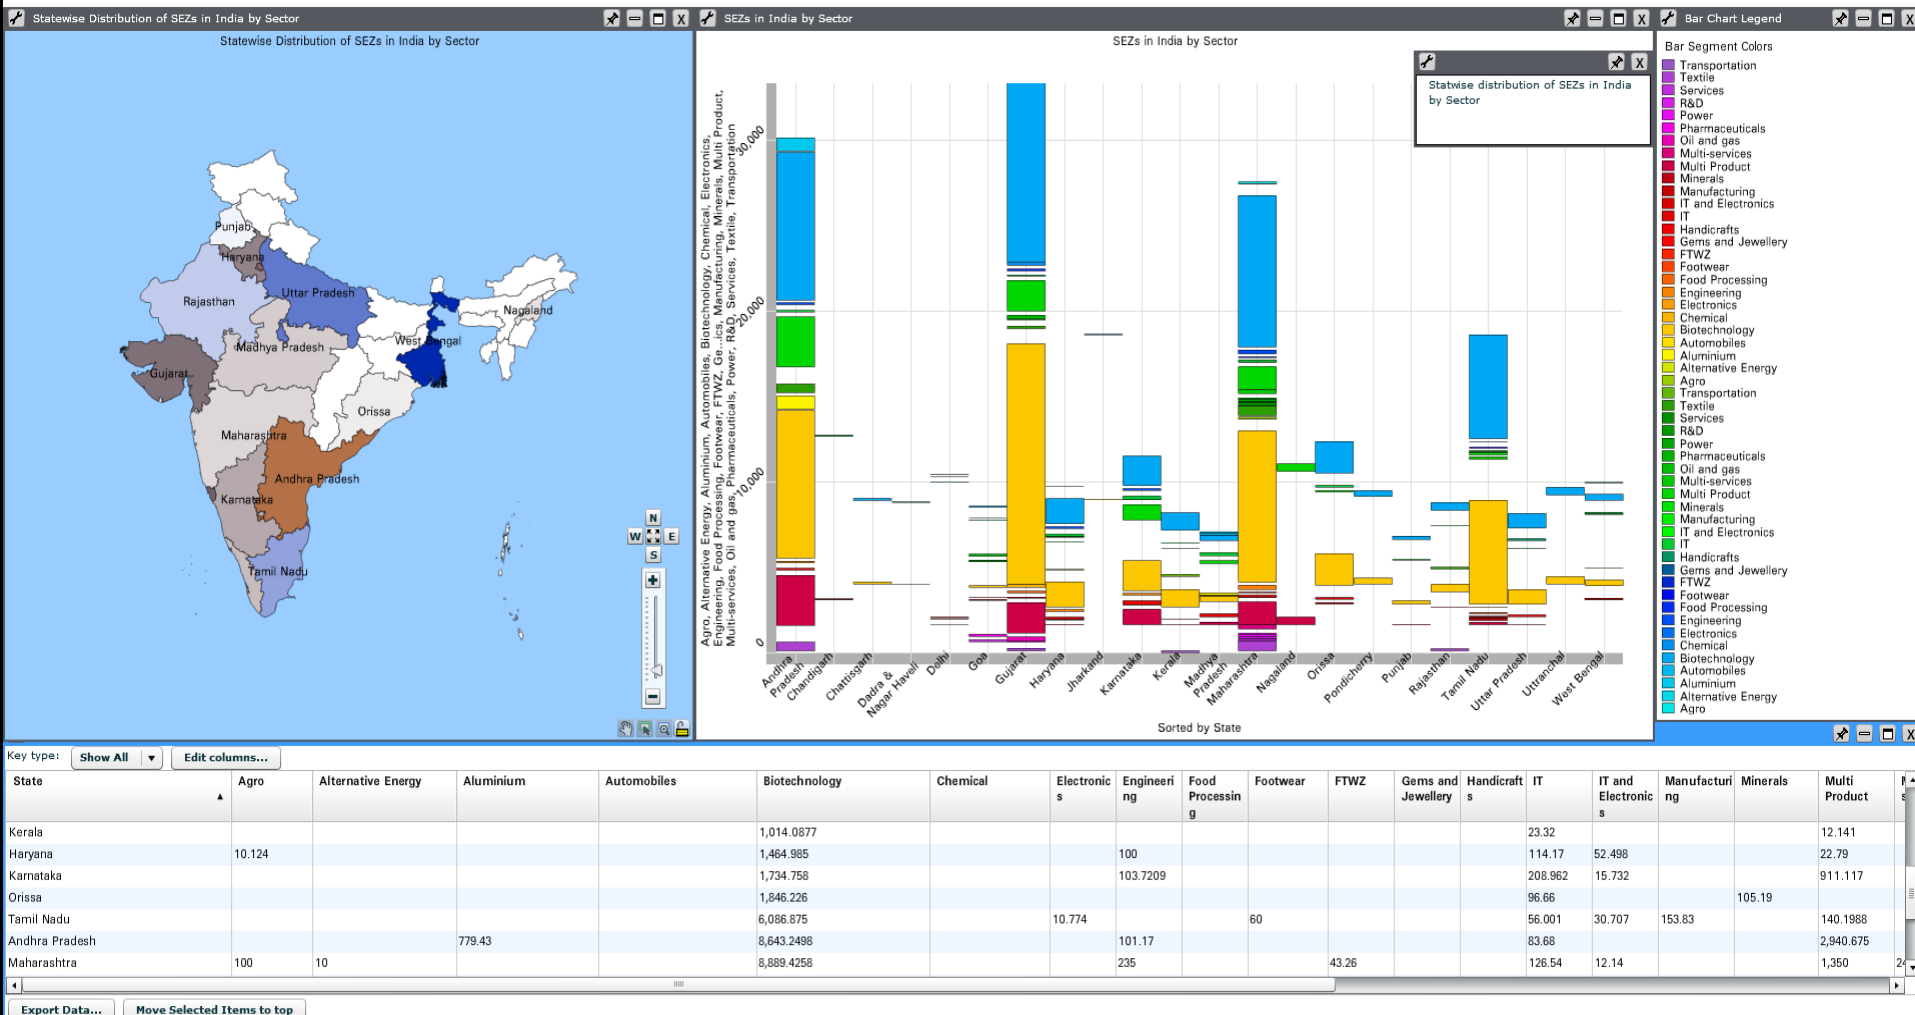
Statewise Distribution of SEZs in India by Sector

Statewise Distribution of SEZs in India by Sector

Punjab
Haryana
Rajasthan
Uttar Pradesh
Nagaland
West Bengal
Gujarat
Madhya Pradesh
Orissa
Maharashtra
Andhra Pradesh
Karnataka
Tamil Nadu

N
W
E
S

SEZs in India by Sector

SEZs in India by Sector

Statwise distribution of SEZs in India by Sector

Agro, Alternative Energy, Aluminium, Automobiles, Biotechnology, Chemical, Electronics, Engineering, Food Processing, Footwear, FTWZ, Ge...ics, Manufacturing, Minerals, Multi Product, Multi-services, Oil and gas, Pharmaceuticals, Power, R&D, Services, Textile, Transportation

0
10,000
20,000
30,000

Andhra Pradesh
Chandigarh
Chattisgarh
Dadra & Nagar Haveli
Delhi
Goa
Gujarat
Haryana
Jharkand
Karnataka
Kerala
Madhya Pradesh
Maharashtra
Nagaland
Orissa
Pondicherry
Punjab
Rajasthan
Tamil Nadu
Uttar Pradesh
Uttranchal
West Bengal

Sorted by State

Bar Chart Legend

Bar Segment Colors
Transportation
Textile
Services
R&D
Power
Pharmaceuticals
Oil and gas
Multi-services
Multi Product
Minerals
Manufacturing
IT and Electronics
IT
Handicrafts
Gems and Jewellery
FTWZ
Footwear
Food Processing
Engineering
Electronics
Chemical
Biotechnology
Automobiles
Aluminium
Alternative Energy
Agro
Transportation
Textile
Services
R&D
Power
Pharmaceuticals
Oil and gas
Multi-services
Multi Product
Minerals
Manufacturing
IT and Electronics
IT
Handicrafts
Gems and Jewellery
FTWZ
Footwear
Food Processing
Engineering
Electronics
Chemical
Biotechnology
Automobiles
Aluminium
Alternative Energy
Agro

Key type: Show All | Edit columns...

| State | Agro | Alternative Energy | Aluminium | Automobiles | Biotechnology | Chemical | Electronics | Engineering | Food Processing | Footwear | FTWZ | Gems and Jewellery | Handicrafts | IT | IT and Electronics | Manufacturing | Minerals | Multi Product | M s |
|---|---|---|---|---|---|---|---|---|---|---|---|---|---|---|---|---|---|---|---|
| Kerala | | | | | 1,014.0877 | | | | | | | | | 23.32 | | | | 12.141 | |
| Haryana | 10.124 | | | | 1,464.985 | | | 100 | | | | | | 114.17 | 52.498 | | | 22.79 | |
| Karnataka | | | | | 1,734.758 | | | 103.7209 | | | | | | 208.962 | 15.732 | | | 911.117 | |
| Orissa | | | | | 1,846.226 | | | | | | | | | 96.66 | | | 105.19 | | |
| Tamil Nadu | | | | | 6,086.875 | | 10.774 | | | 60 | | | | 56.001 | 30.707 | 153.83 | | 140.1988 | |
| Andhra Pradesh | | | 779.43 | | 8,643.2498 | | | 101.17 | | | | | | 83.68 | | | | 2,940.675 | |
| Maharashtra | 100 | 10 | | | 8,889.4258 | | | 235 | | | 43.26 | | | 126.54 | 12.14 | | | 1,350 | 2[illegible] |

Export Data... | Move Selected Items to top